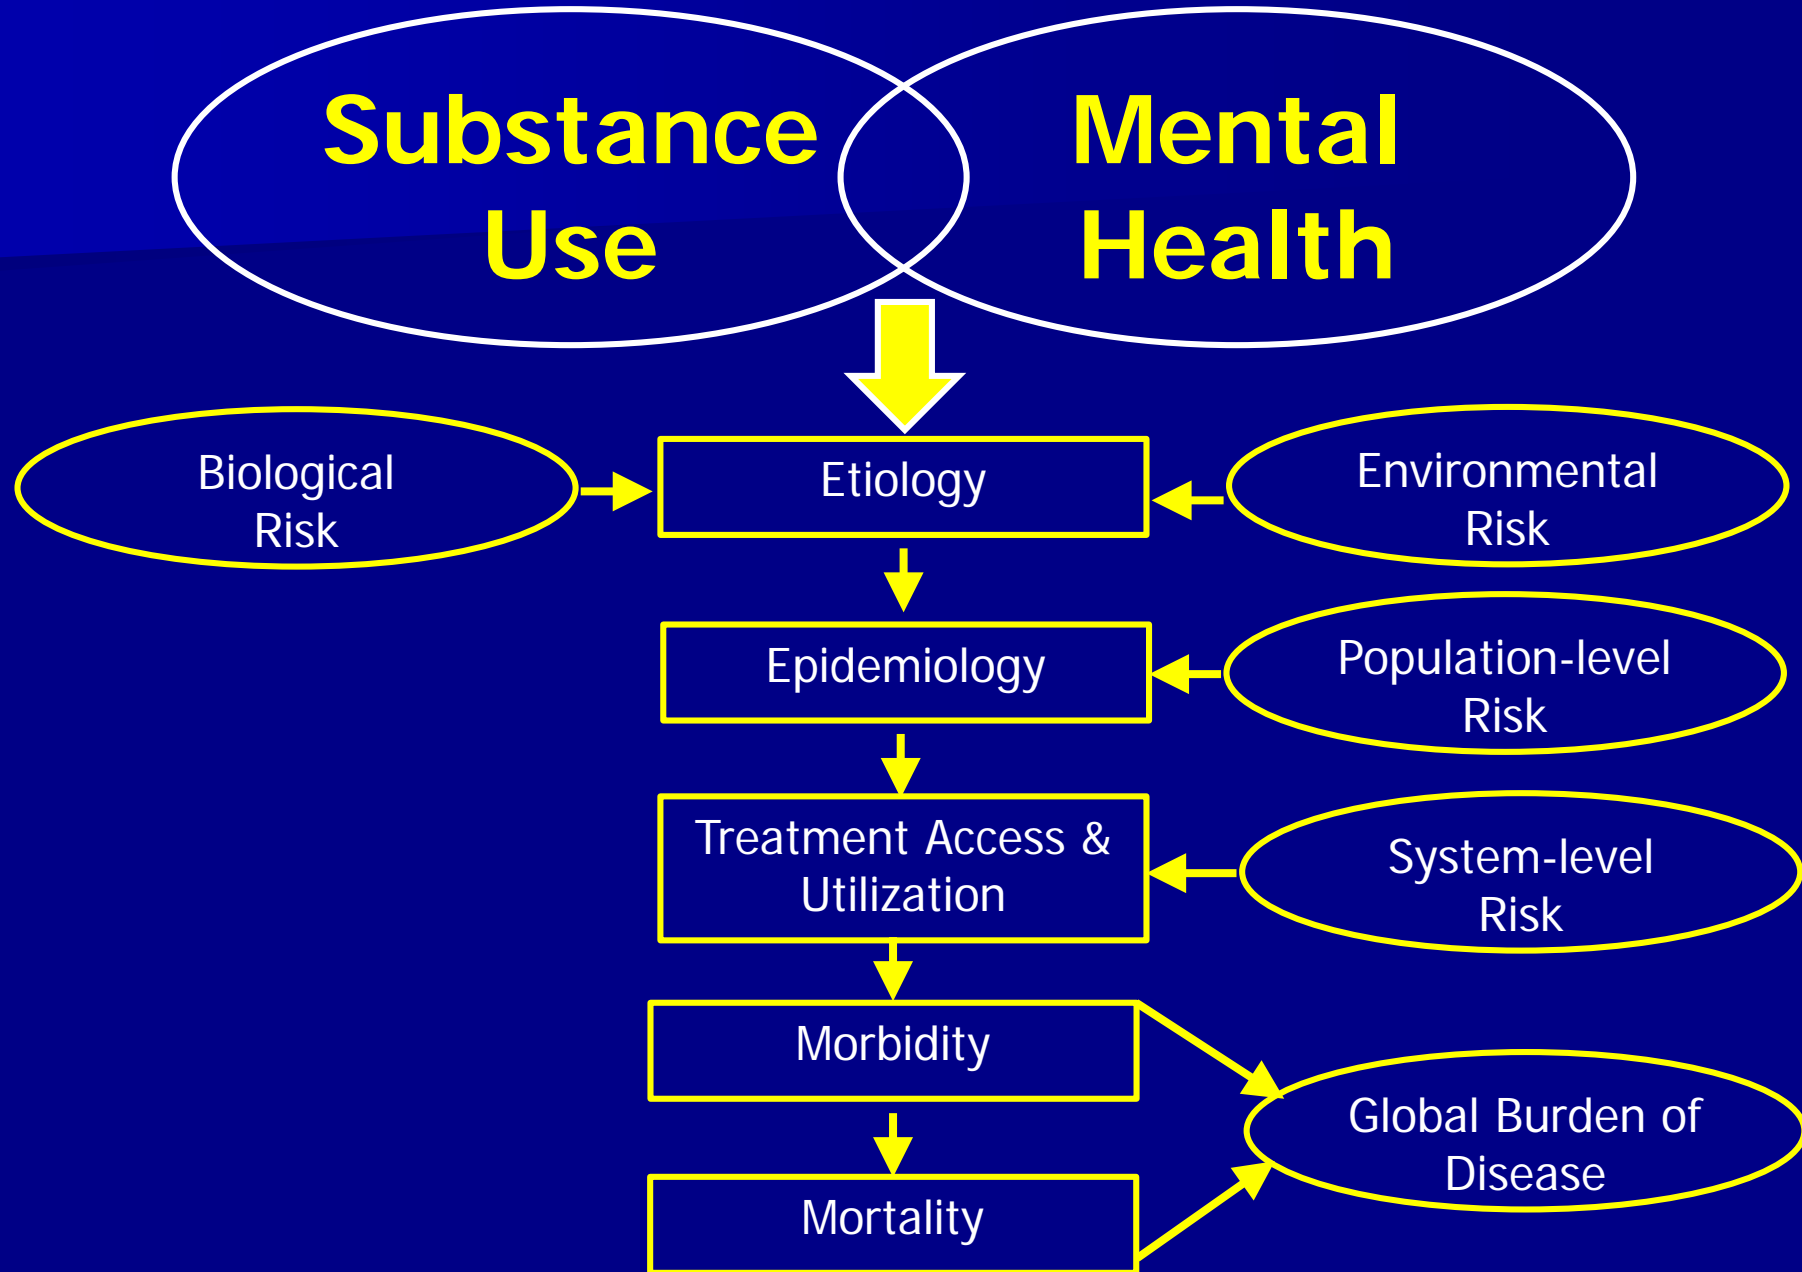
Substance Use

Mental Health

Biological Risk

Etiology

Environmental Risk

Epidemiology

Population-level Risk

Treatment Access & Utilization

System-level Risk

Morbidity

Global Burden of Disease

Mortality